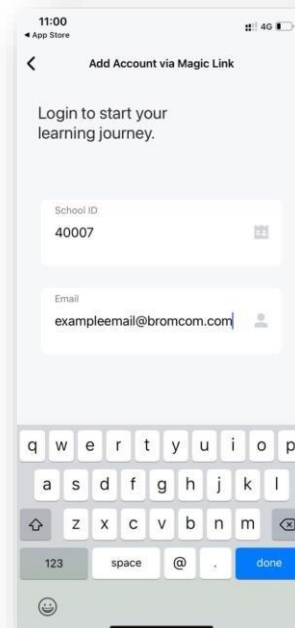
11:00
◂ App Store
4G

Add Account via Magic Link

Login to start your learning journey.

School ID
40007

Email
exampleemail@bromcom.com

q w e r t y u i o p
a s d f g h j k l
z x c v b n m
123 space @ . done